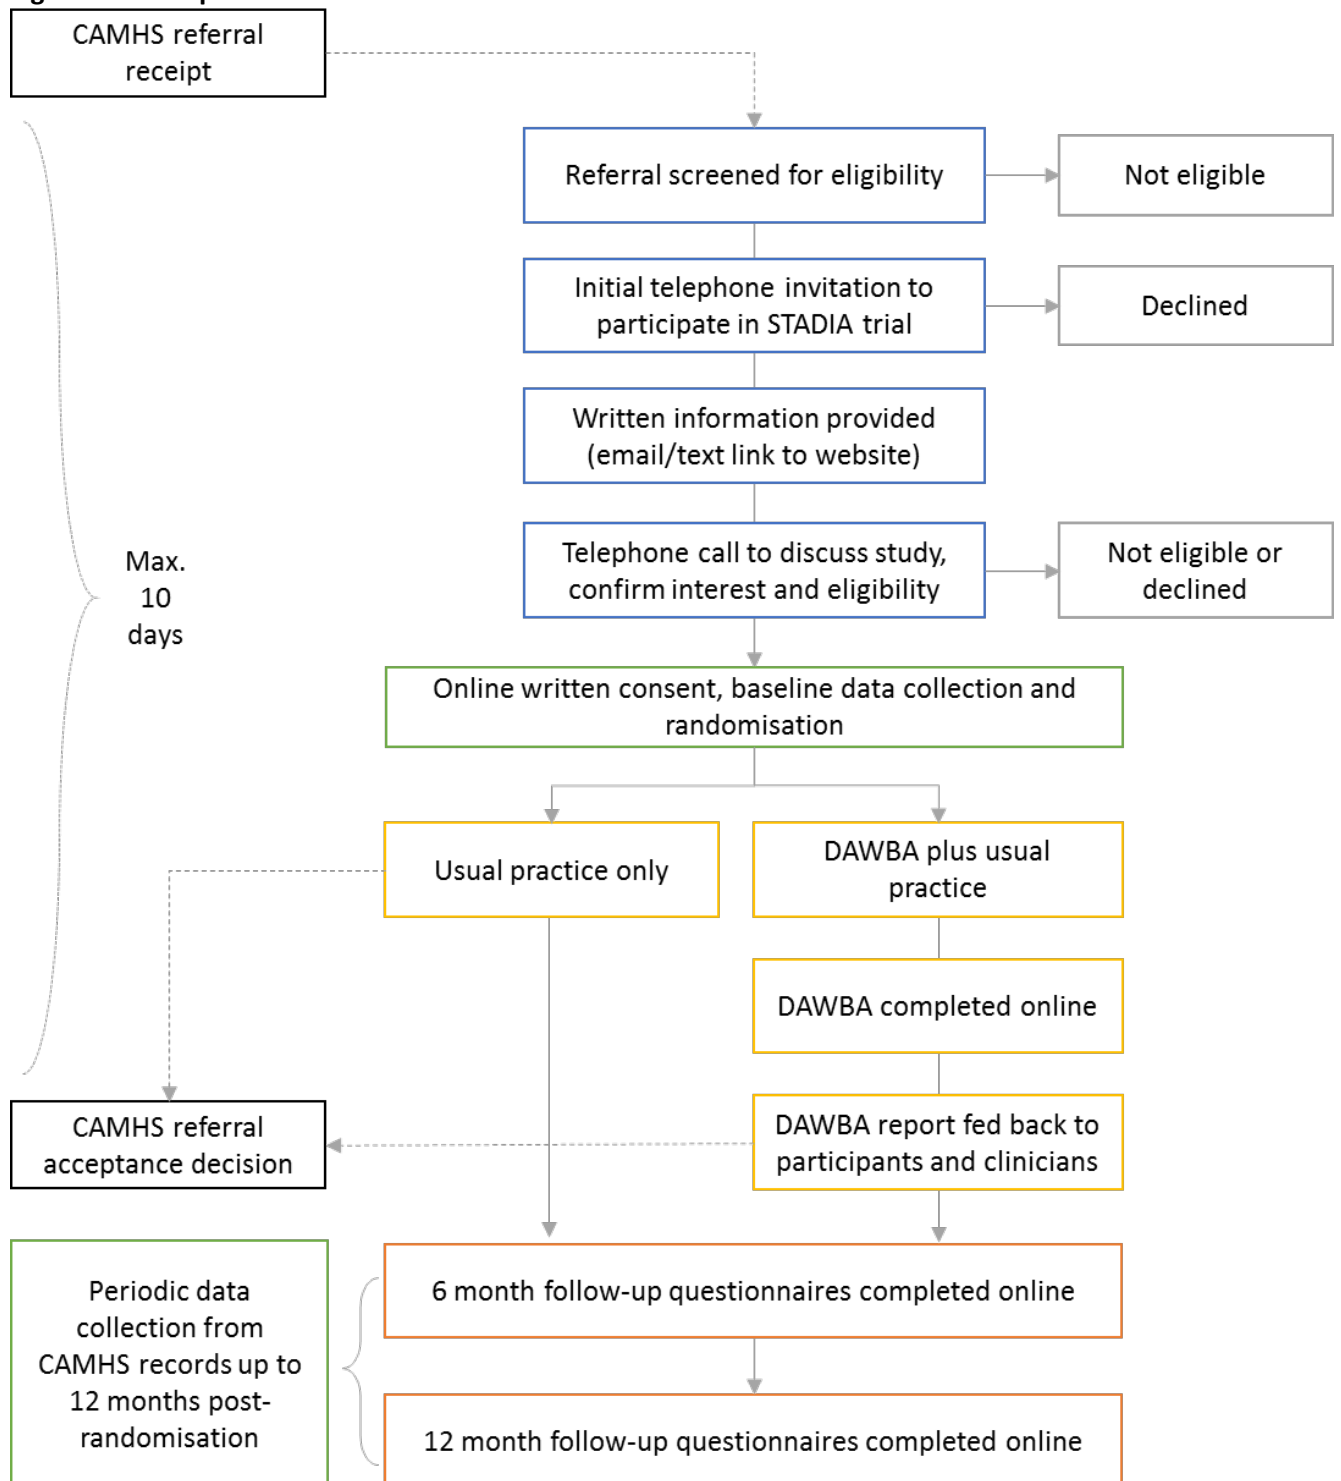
CAMHS referral receipt

Referral screened for eligibility

Not eligible

Initial telephone invitation to participate in STADIA trial

Declined

Written information provided (email/text link to website)

Telephone call to discuss study, confirm interest and eligibility

Not eligible or declined

Max. 10 days

Online written consent, baseline data collection and randomisation

Usual practice only

DAWBA plus usual practice

DAWBA completed online

DAWBA report fed back to participants and clinicians

CAMHS referral acceptance decision

Periodic data collection from CAMHS records up to 12 months post-randomisation

6 month follow-up questionnaires completed online

12 month follow-up questionnaires completed online